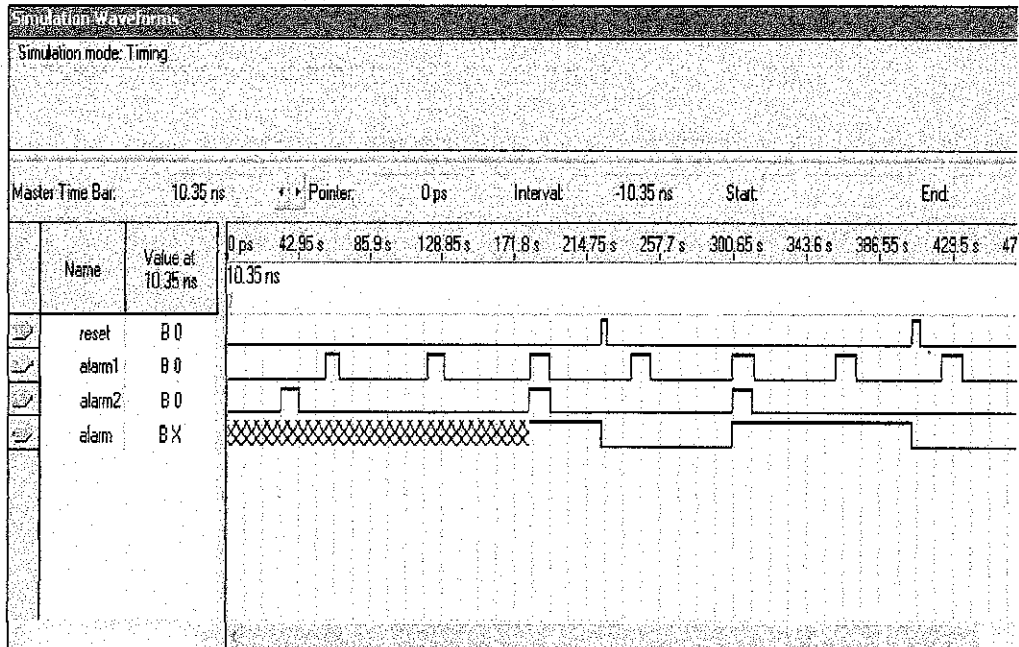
Simulation Waveforms

Simulation mode: Timing

Master Time Bar: 10.35 ns Pointer: 0 ps Interval: -10.35 ns Start: End:

| | Name | Value at 10.35 ns |
|---|---|---|
| | reset | B 0 |
| | alarm1 | B 0 |
| | alarm2 | B 0 |
| | alarm | B X |

0 ps 42.95 s 85.9 s 128.85 s 171.8 s 214.75 s 257.7 s 300.65 s 343.6 s 386.55 s 429.5 s 47

10.35 ns